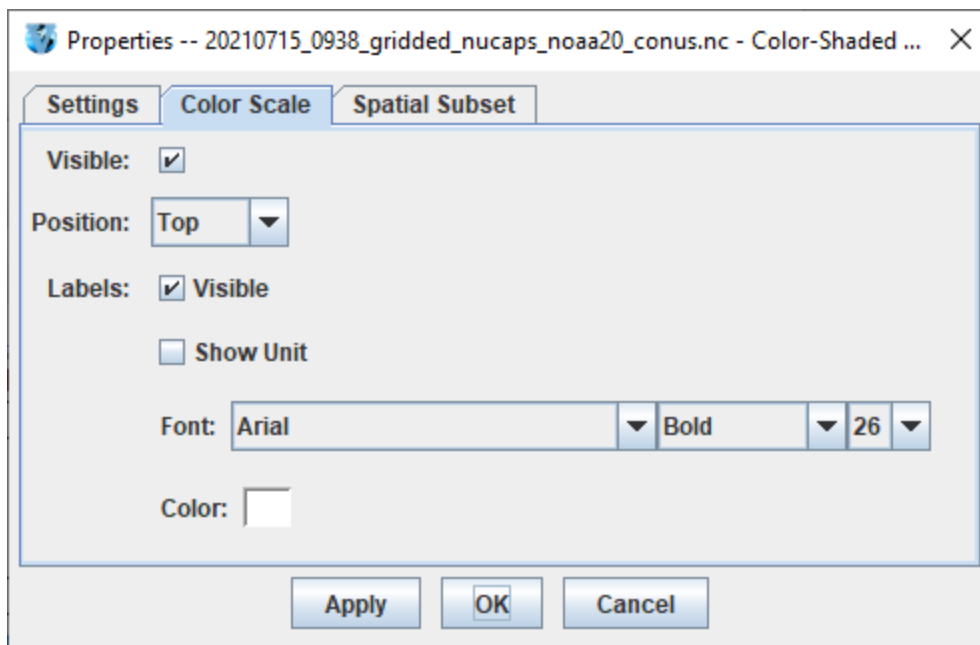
Properties -- 20210715_0938_gridded_nucaps_noaa20_conus.nc - Color-Shaded ... ×

Settings | Color Scale | Spatial Subset

Visible: ☑

Position: Top

Labels: ☑ Visible

☐ Show Unit

Font: Arial | Bold | 26

Color:

Apply | OK | Cancel